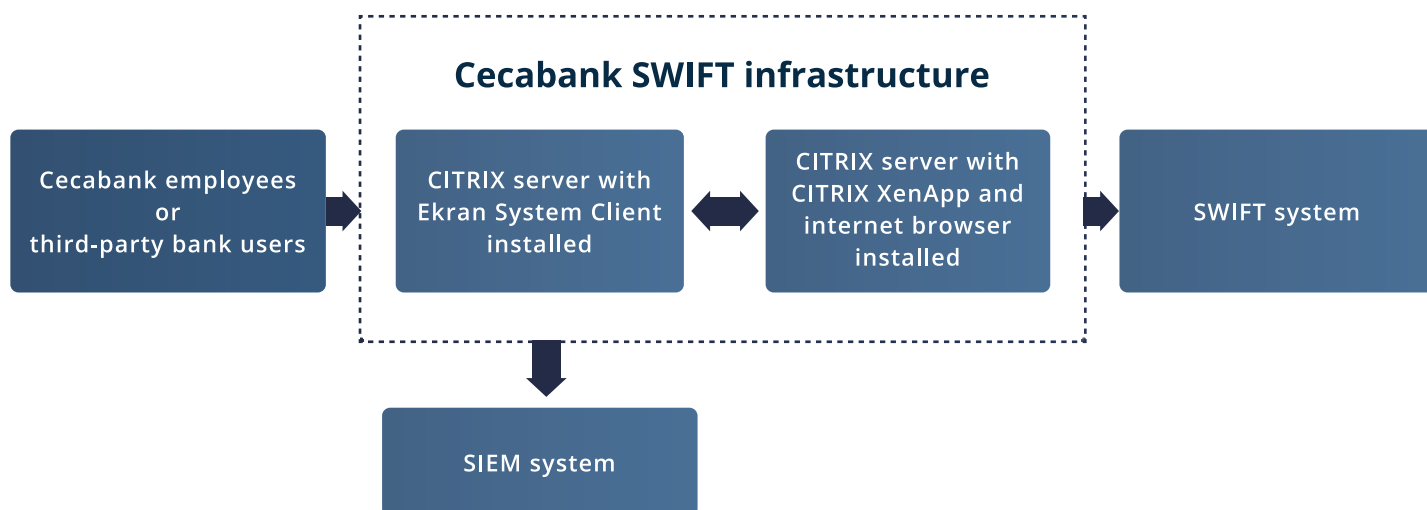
Cecabank SWIFT infrastructure

Cecabank employees or third-party bank users

CITRIX server with Ekran System Client installed

CITRIX server with CITRIX XenApp and internet browser installed

SWIFT system

SIEM system